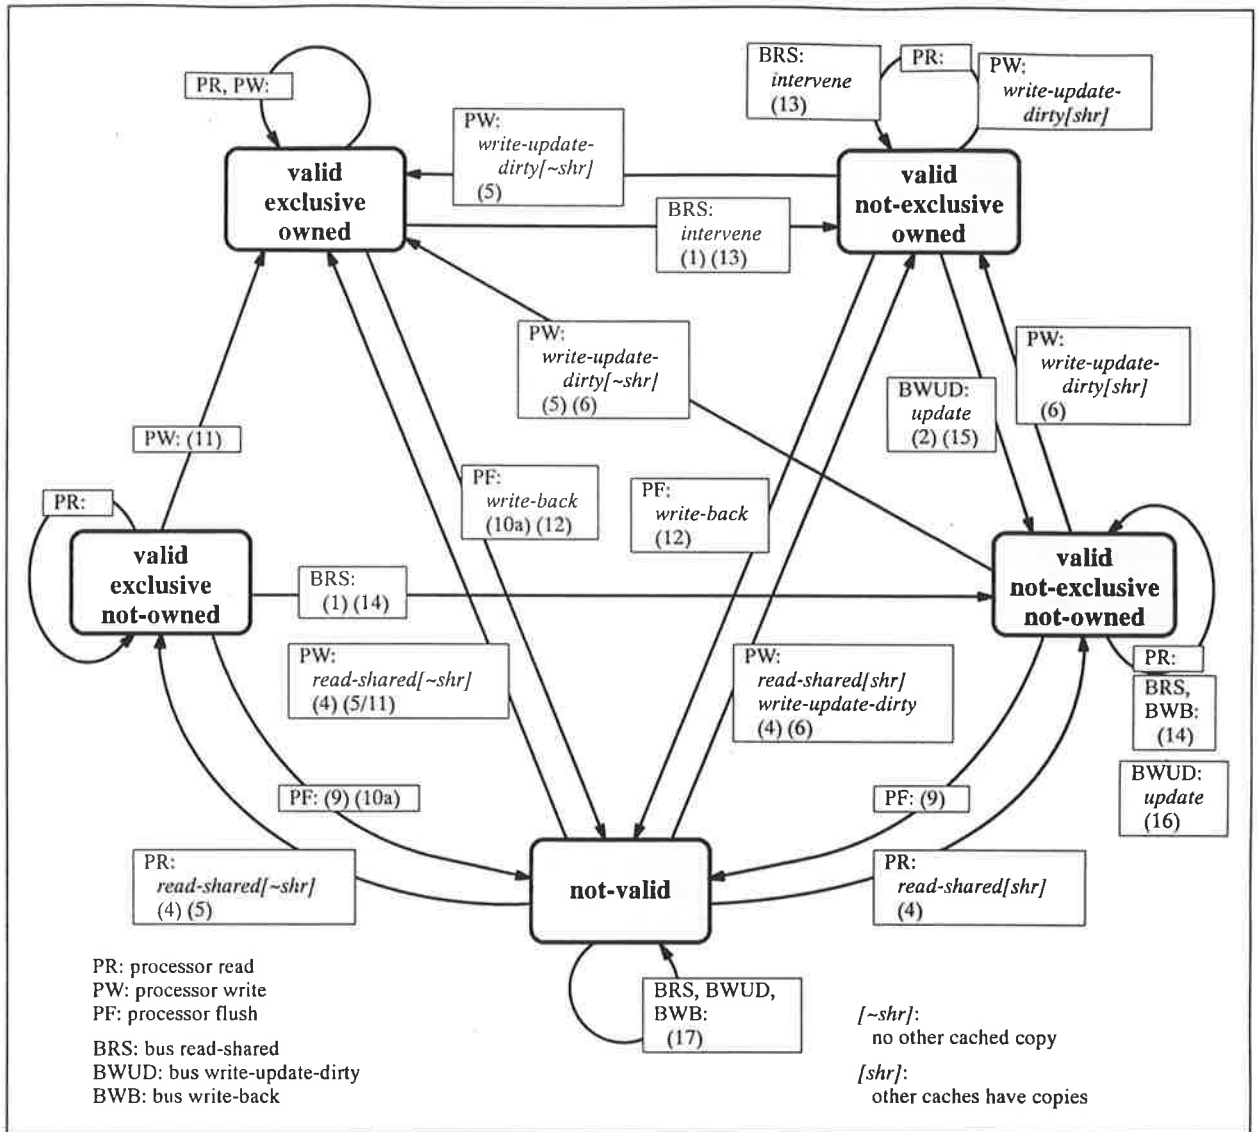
PR, PW:

valid exclusive owned

PW: write-update-dirty[~shr] (5)

BRS: intervene (13)

PR:

PW: write-update-dirty[shr]

valid not-exclusive owned

BRS: intervene (1) (13)

PW: write-update-dirty[~shr] (5) (6)

PW: write-update-dirty[shr] (6)

BWUD: update (2) (15)

PW: (11)

PR:

valid exclusive not-owned

PF: write-back (10a) (12)

PF: write-back (12)

valid not-exclusive not-owned

BRS: (1) (14)

PW: read-shared[~shr] (4) (5/11)

PW: read-shared[shr] write-update-dirty (4) (6)

PR:

BRS, BWB: (14)

BWUD: update (16)

PF: (9) (10a)

PF: (9)

PR: read-shared[~shr] (4) (5)

not-valid

PR: read-shared[shr] (4)

PR: processor read
PW: processor write
PF: processor flush

BRS: bus read-shared
BWUD: bus write-update-dirty
BWB: bus write-back

BRS, BWUD, BWB: (17)

[~shr]: no other cached copy

[shr]: other caches have copies